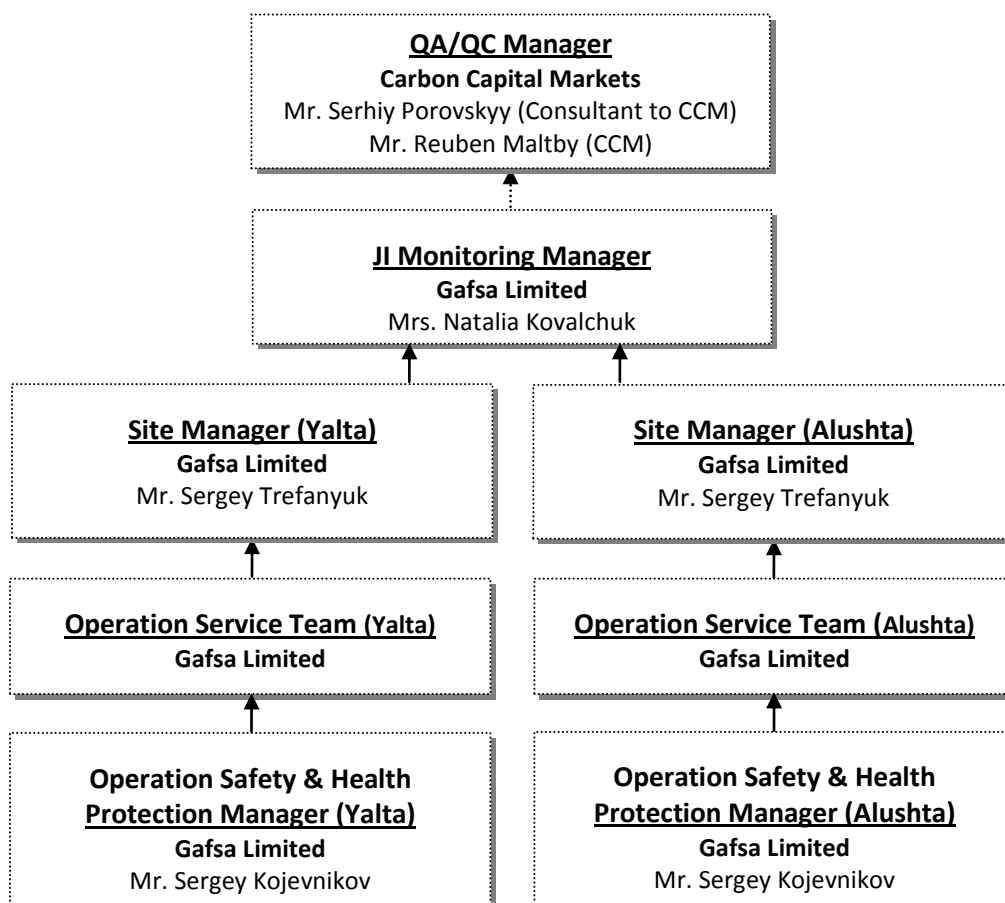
QA/QC Manager
Carbon Capital Markets
Mr. Serhiy Porovskyy (Consultant to CCM)
Mr. Reuben Maltby (CCM)

JI Monitoring Manager
Gafsa Limited
Mrs. Natalia Kovalchuk

Site Manager (Yalta)
Gafsa Limited
Mr. Sergey Trefanyuk

Site Manager (Alushta)
Gafsa Limited
Mr. Sergey Trefanyuk

Operation Service Team (Yalta)
Gafsa Limited

Operation Service Team (Alushta)
Gafsa Limited

Operation Safety & Health Protection Manager (Yalta)
Gafsa Limited
Mr. Sergey Kojevnikov

Operation Safety & Health Protection Manager (Alushta)
Gafsa Limited
Mr. Sergey Kojevnikov